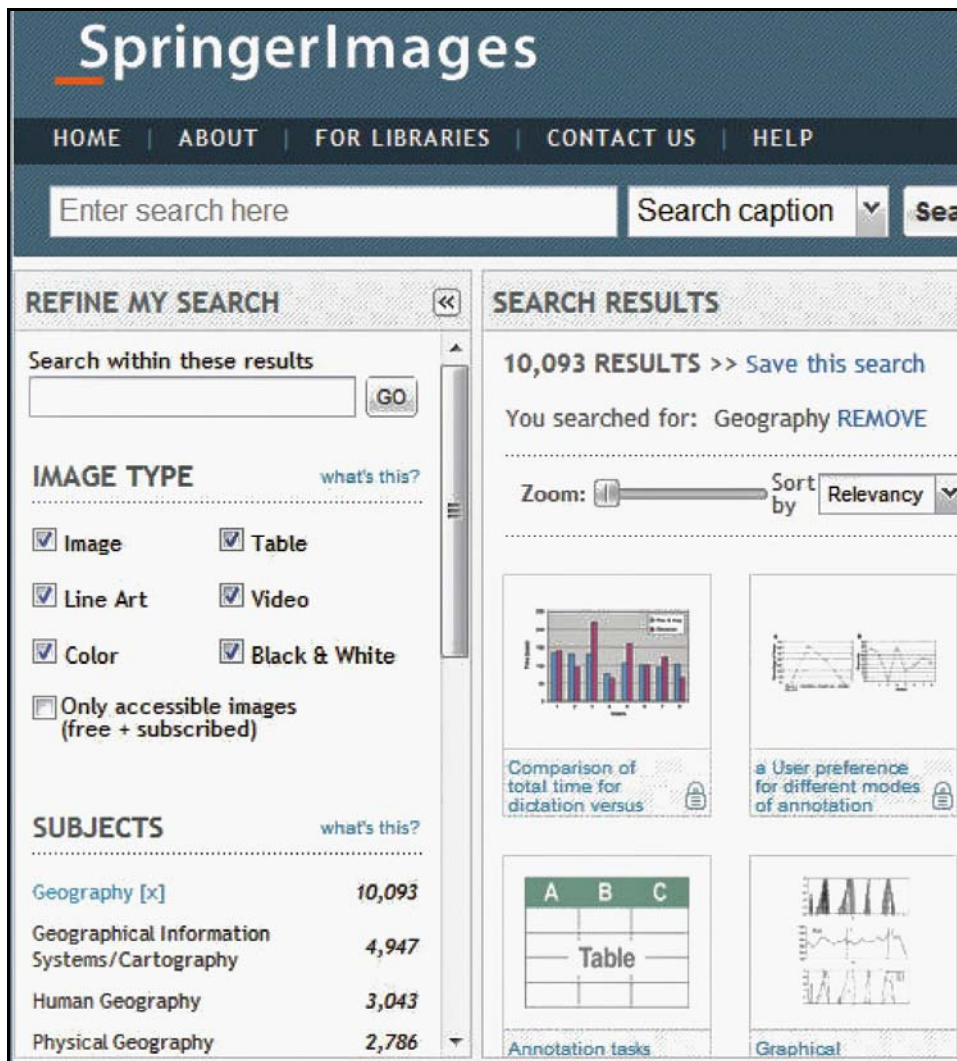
SpringerImages

HOME | ABOUT | FOR LIBRARIES | CONTACT US | HELP

Enter search here

Search caption

Sea

REFINE MY SEARCH

Search within these results

GO

IMAGE TYPE

what's this?

Image

Table

Line Art

Video

Color

Black & White

Only accessible images (free + subscribed)

SUBJECTS

what's this?

Geography [x] 10,093

Geographical Information Systems/Cartography 4,947

Human Geography 3,043

Physical Geography 2,786

SEARCH RESULTS

10,093 RESULTS >> Save this search

You searched for: Geography REMOVE

Zoom:

Sort by

Relevancy

Comparison of total time for dictation versus

a User preference for different modes of annotation

A B C

Table

Annotation tasks

Graphical